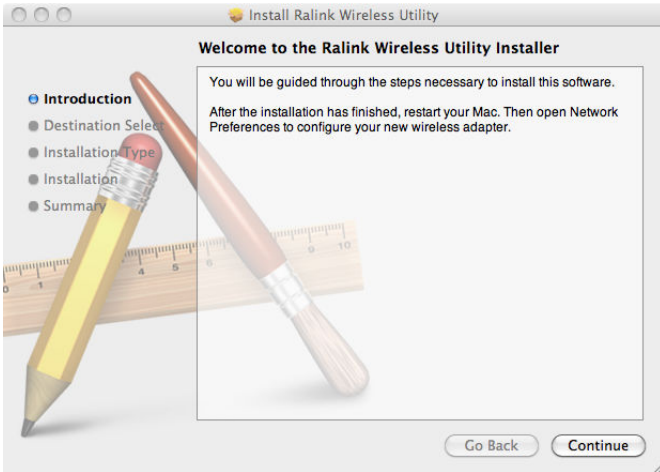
Install Ralink Wireless Utility

Welcome to the Ralink Wireless Utility Installer

Introduction
Destination Select
Installation Type
Installation
Summary

You will be guided through the steps necessary to install this software.

After the installation has finished, restart your Mac. Then open Network Preferences to configure your new wireless adapter.

Go Back
Continue